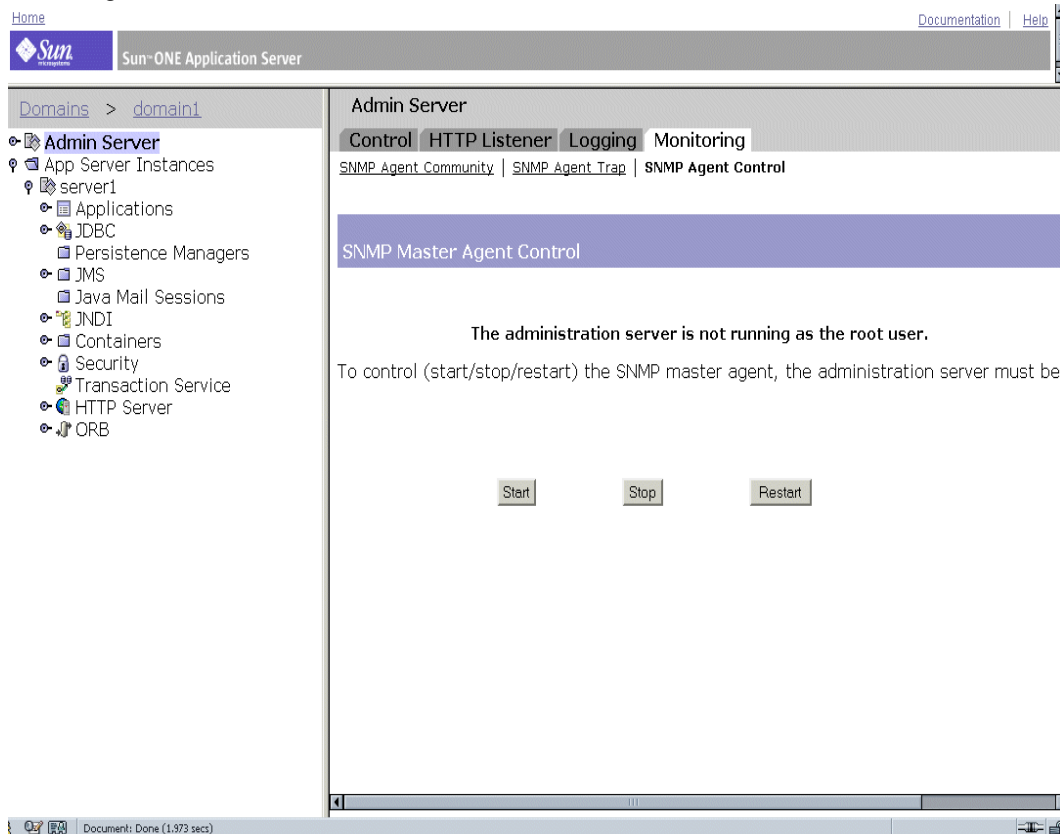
Home

Documentation | Help

Sun microsystems

Sun™ ONE Application Server

Domains > domain1

Admin Server
App Server Instances
server1
Applications
JDBC
Persistence Managers
JMS
Java Mail Sessions
JNDI
Containers
Security
Transaction Service
HTTP Server
ORB

Admin Server

Control | HTTP Listener | Logging | Monitoring

SNMP Agent Community | SNMP Agent Trap | SNMP Agent Control

SNMP Master Agent Control

The administration server is not running as the root user.

To control (start/stop/restart) the SNMP master agent, the administration server must be

Start

Stop

Restart

Document: Done (1.973 secs)